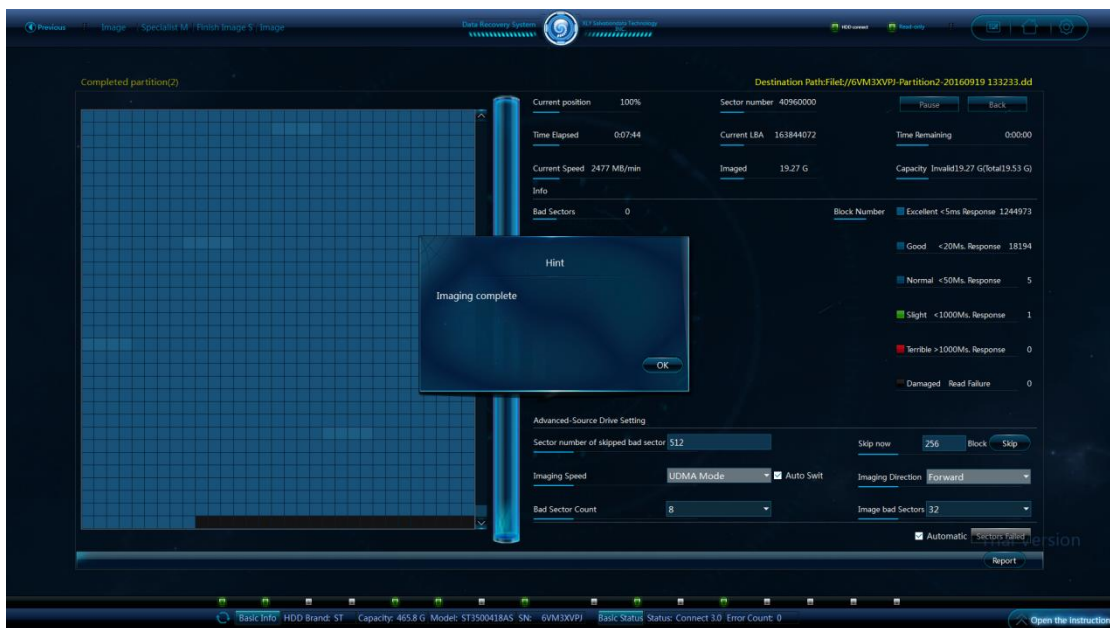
Previous | Image | Specialist M | Finish Image 5 | Image

Data Recovery System

SLF Salvationdata Technology

HDD connect | Read-only

Completed partition(2)

Destination Path:File|://6VM3XVPJ-Partition2-20160919 133233.dd

Current position 100%

Sector number 40960000

Pause | Back

Time Elapsed 0:07:44

Current LBA 163844072

Time Remaining 0:00:00

Current Speed 2477 MB/min

Imaged 19.27 G

Capacity Invalid19.27 G(Total19.53 G)

Info

Bad Sectors 0

Block Number

Excellent <5ms Response 1244973

Good <20Ms. Response 18194

Normal <50Ms. Response 5

Slight <1000Ms. Response 1

Terrible >1000Ms. Response 0

Damaged Read Failure 0

Hint

Imaging complete

OK

Advanced-Source Drive Setting

Sector number of skipped bad sector 512

Skip now 256 Block Skip

Imaging Speed UDMA Mode

Auto Swit

Imaging Direction Forward

Bad Sector Count 8

Image bad Sectors 32

Automatic Sectors Failed

Version

Report

Basic Info HDD Brand: ST Capacity: 465.8 G Model: ST3500418AS SN: 6VM3XVPJ Basic Status Status: Connect 3.0 Error Count: 0

Open the Instruction